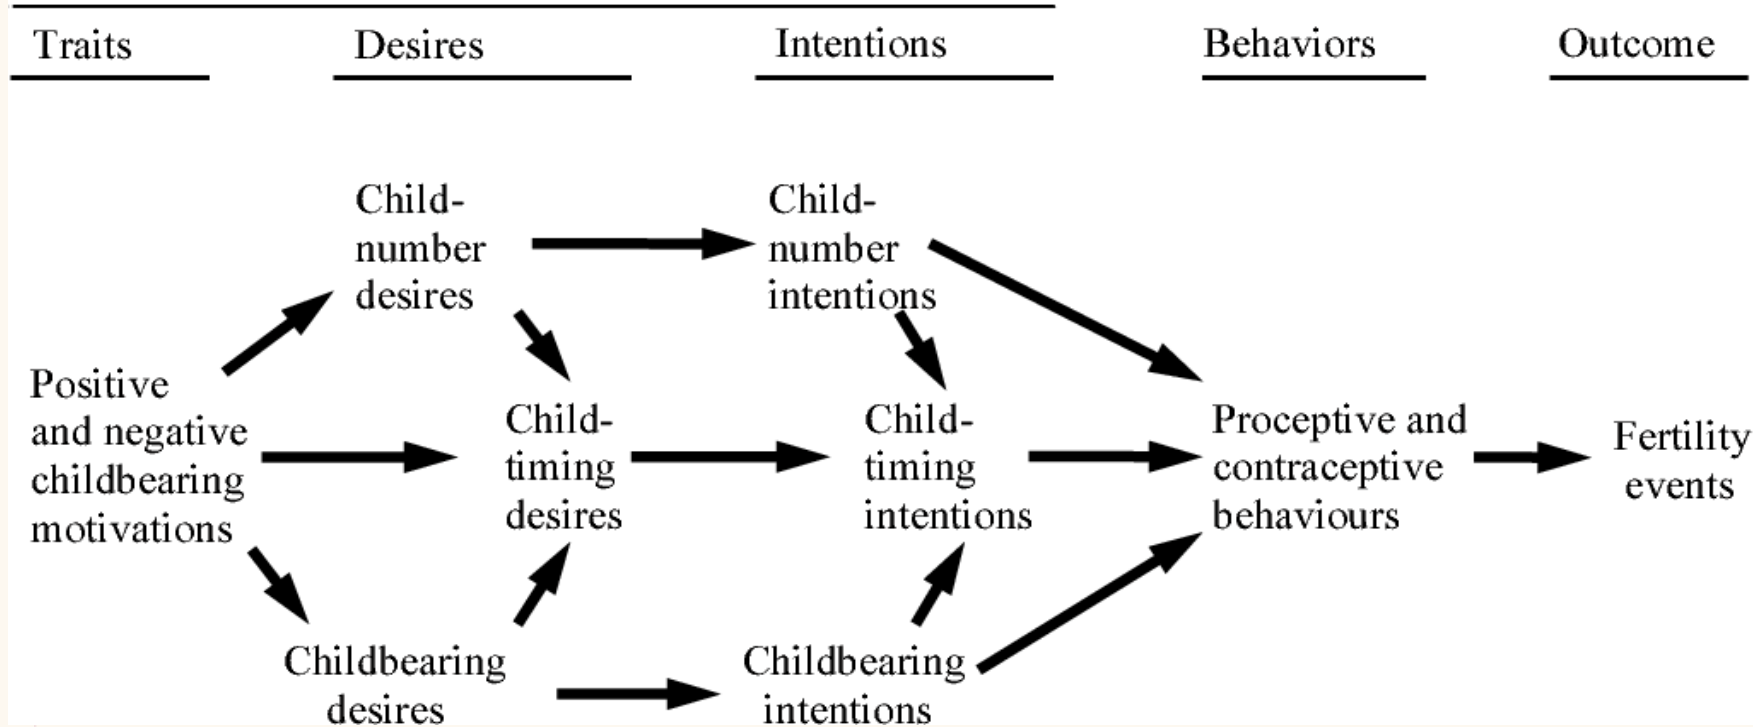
Traits

Desires

Intentions

Behaviors

Outcome

Child-number desires

Child-number intentions

Positive and negative childbearing motivations

Child-timing desires

Child-timing intentions

Proceptive and contraceptive behaviours

Fertility events

Childbearing desires

Childbearing intentions